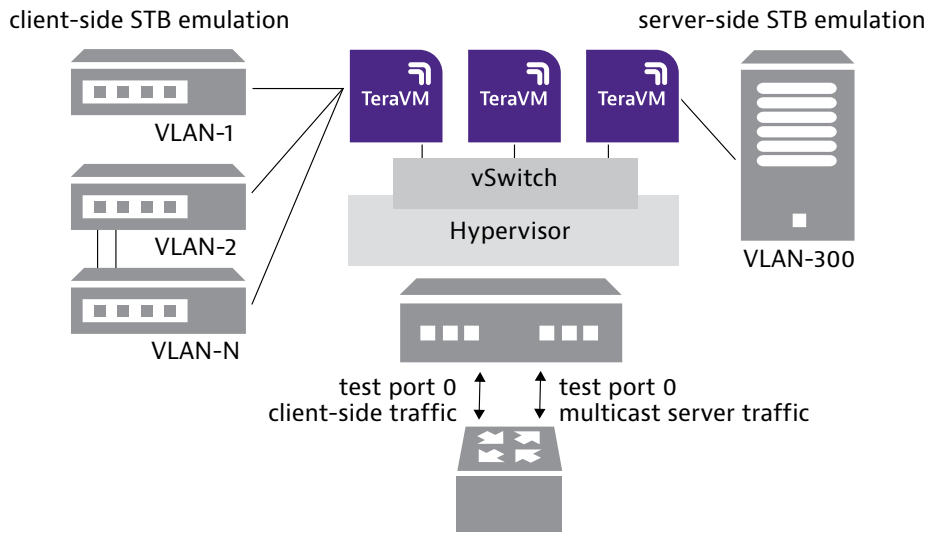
client-side STB emulation

server-side STB emulation

TeraVM

TeraVM

TeraVM

VLAN-1

VLAN-2

VLAN-N

vSwitch

Hypervisor

VLAN-300

test port 0
client-side traffic

test port 0
multicast server traffic